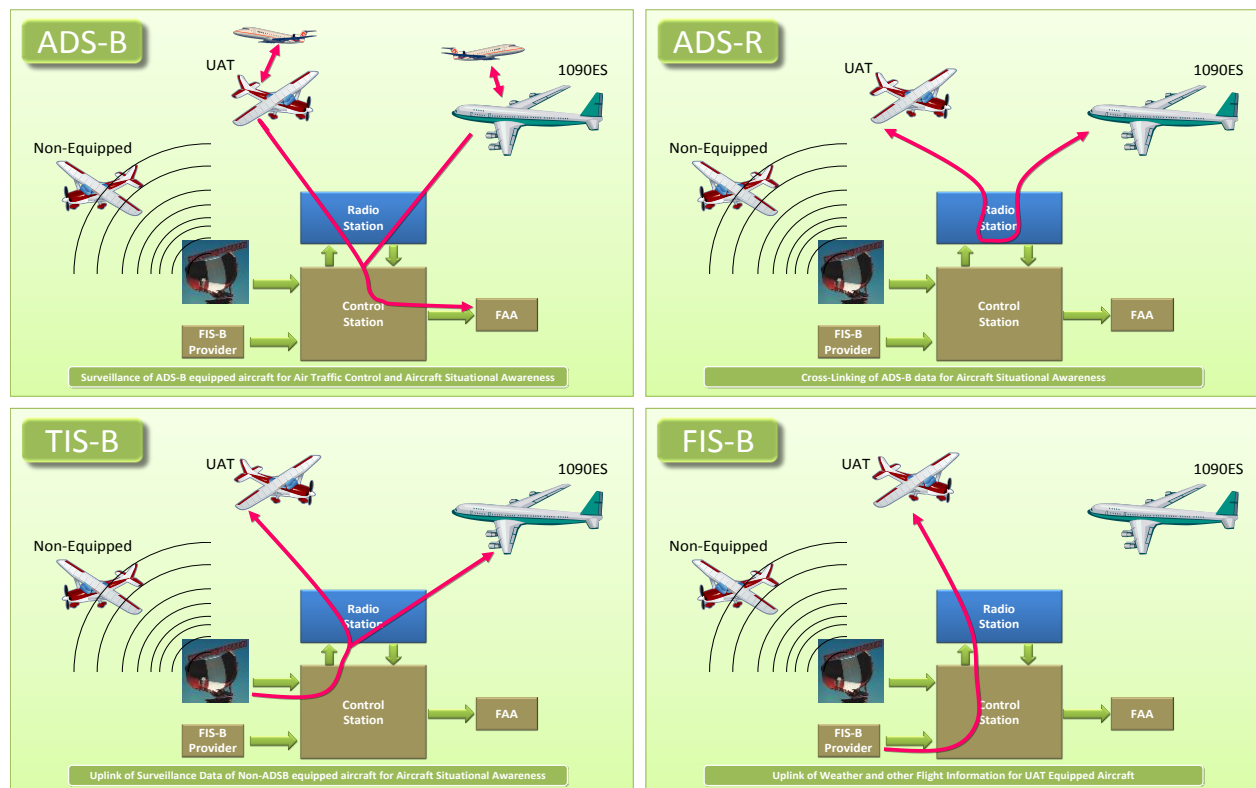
ADS-B

UAT

1090ES

Non-Equipped

Radio Station

Control Station

FAA

FIS-B Provider

Surveillance of ADS-B equipped aircraft for Air Traffic Control and Aircraft Situational Awareness

ADS-R

UAT

1090ES

Non-Equipped

Radio Station

Control Station

FAA

FIS-B Provider

Cross-Linking of ADS-B data for Aircraft Situational Awareness

TIS-B

UAT

1090ES

Non-Equipped

Radio Station

Control Station

FAA

FIS-B Provider

Uplink of Surveillance Data of Non-ADSB equipped aircraft for Aircraft Situational Awareness

FIS-B

UAT

1090ES

Non-Equipped

Radio Station

Control Station

FAA

FIS-B Provider

Uplink of Weather and other Flight Information for UAT Equipped Aircraft